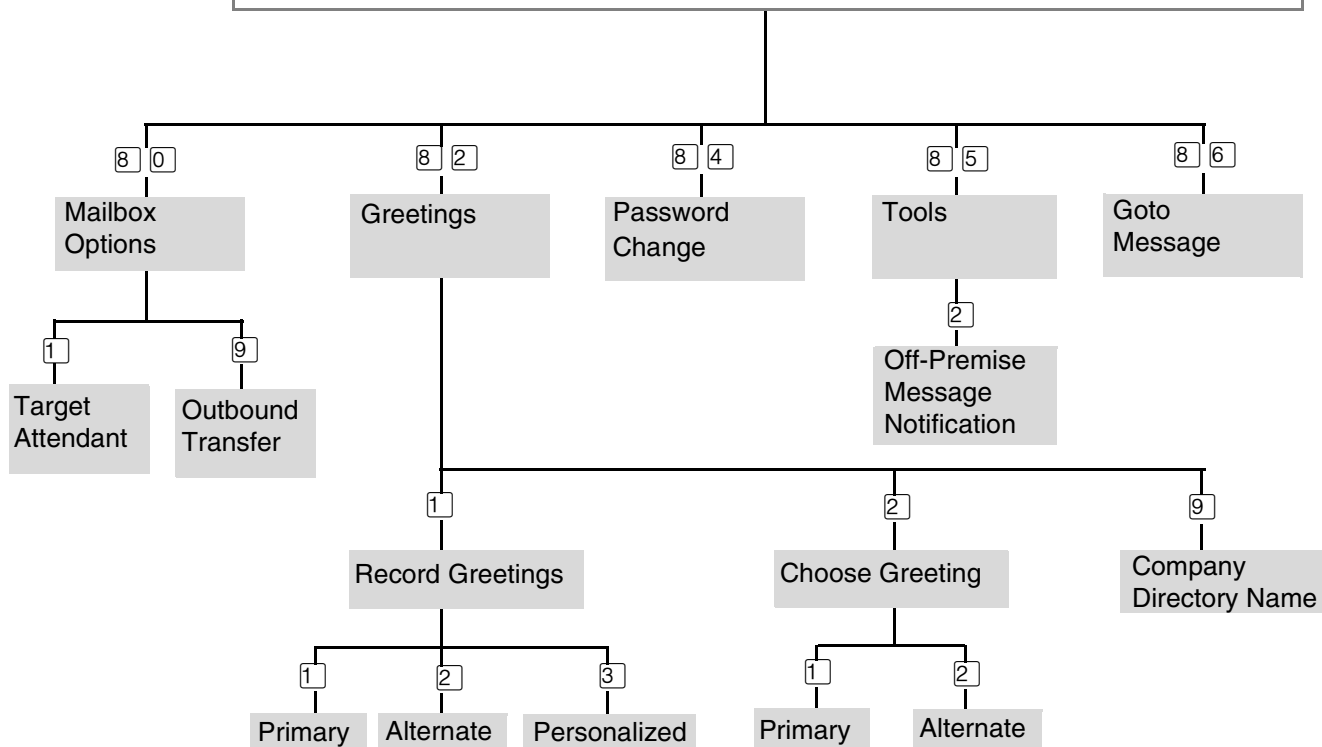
8 0
Mailbox Options

8 2
Greetings

8 4
Password Change

8 5
Tools

8 6
Goto Message

1
Target Attendant

9
Outbound Transfer

2
Off-Premise Message Notification

1
Record Greetings

2
Choose Greeting

9
Company Directory Name

1
Primary

2
Alternate

3
Personalized

1
Primary

2
Alternate